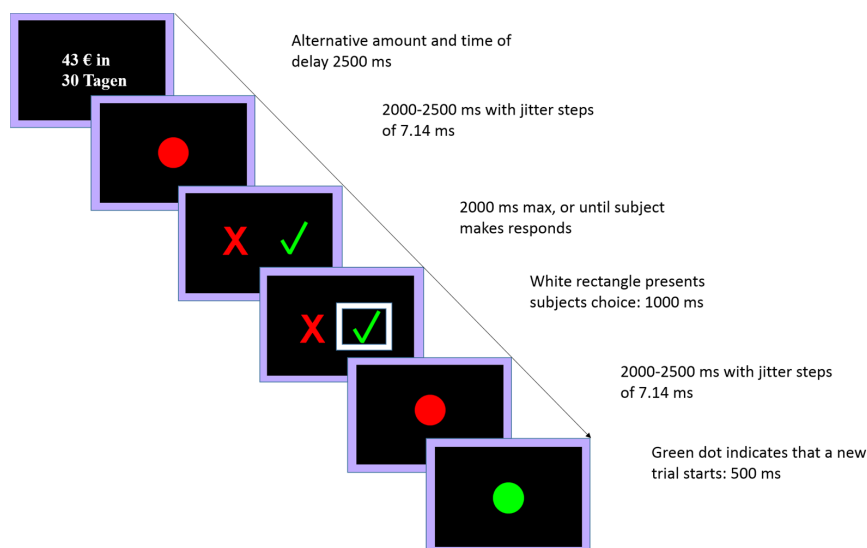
43 € in 30 Tagen

Alternative amount and time of delay 2500 ms

2000-2500 ms with jitter steps of 7.14 ms

X ✓

2000 ms max, or until subject makes responds

X ✓

White rectangle presents subjects choice: 1000 ms

2000-2500 ms with jitter steps of 7.14 ms

Green dot indicates that a new trial starts: 500 ms